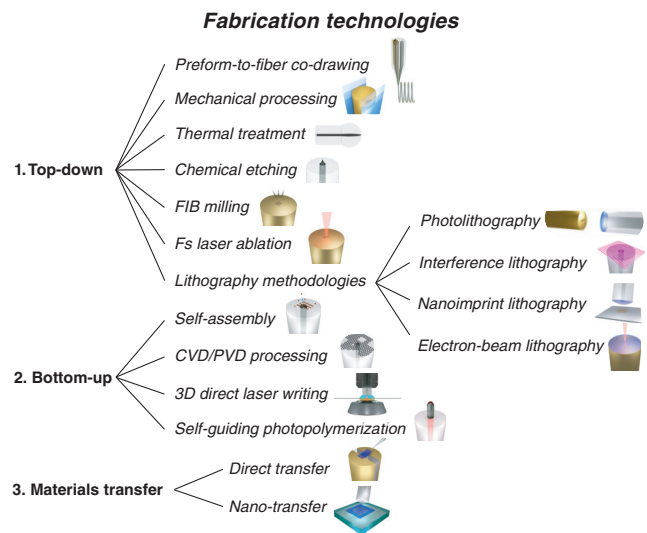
Fabrication technologies

1. Top-down
Preform-to-fiber co-drawing
Mechanical processing
Thermal treatment
Chemical etching
FIB milling
Fs laser ablation
Lithography methodologies
Photolithography
Interference lithography
Nanoimprint lithography
Electron-beam lithography

2. Bottom-up
Self-assembly
CVD/PVD processing
3D direct laser writing
Self-guiding photopolymerization

3. Materials transfer
Direct transfer
Nano-transfer